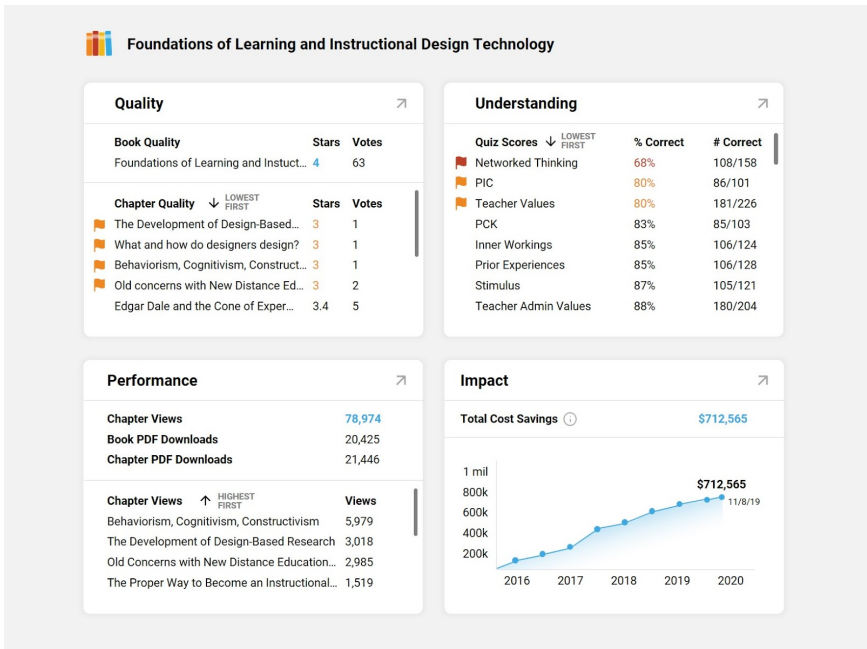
Foundations of Learning and Instructional Design Technology

Quality

| Book Quality | Stars | Votes |
|---|---|---|
| Foundations of Learning and Instruct... | 4 | 63 |

| Chapter Quality ↓ LOWEST FIRST | Stars | Votes |
|---|---|---|
| The Development of Design-Based... | 3 | 1 |
| What and how do designers design? | 3 | 1 |
| Behaviorism, Cognitivism, Construct... | 3 | 1 |
| Old concerns with New Distance Ed... | 3 | 2 |
| Edgar Dale and the Cone of Exper... | 3.4 | 5 |

Understanding

| Quiz Scores ↓ LOWEST FIRST | % Correct | # Correct |
|---|---|---|
| Networked Thinking | 68% | 108/158 |
| PIC | 80% | 86/101 |
| Teacher Values | 80% | 181/226 |
| PCK | 83% | 85/103 |
| Inner Workings | 85% | 106/124 |
| Prior Experiences | 85% | 106/128 |
| Stimulus | 87% | 105/121 |
| Teacher Admin Values | 88% | 180/204 |

Performance

| | |
|---|---|
| Chapter Views | 78,974 |
| Book PDF Downloads | 20,425 |
| Chapter PDF Downloads | 21,446 |

| Chapter Views ↑ HIGHEST FIRST | Views |
|---|---|
| Behaviorism, Cognitivism, Constructivism | 5,979 |
| The Development of Design-Based Research | 3,018 |
| Old Concerns with New Distance Education... | 2,985 |
| The Proper Way to Become an Instructional... | 1,519 |

Impact

Total Cost Savings $712,565

1 mil
800k
600k
400k
200k
$712,565
11/8/19
2016 2017 2018 2019 2020